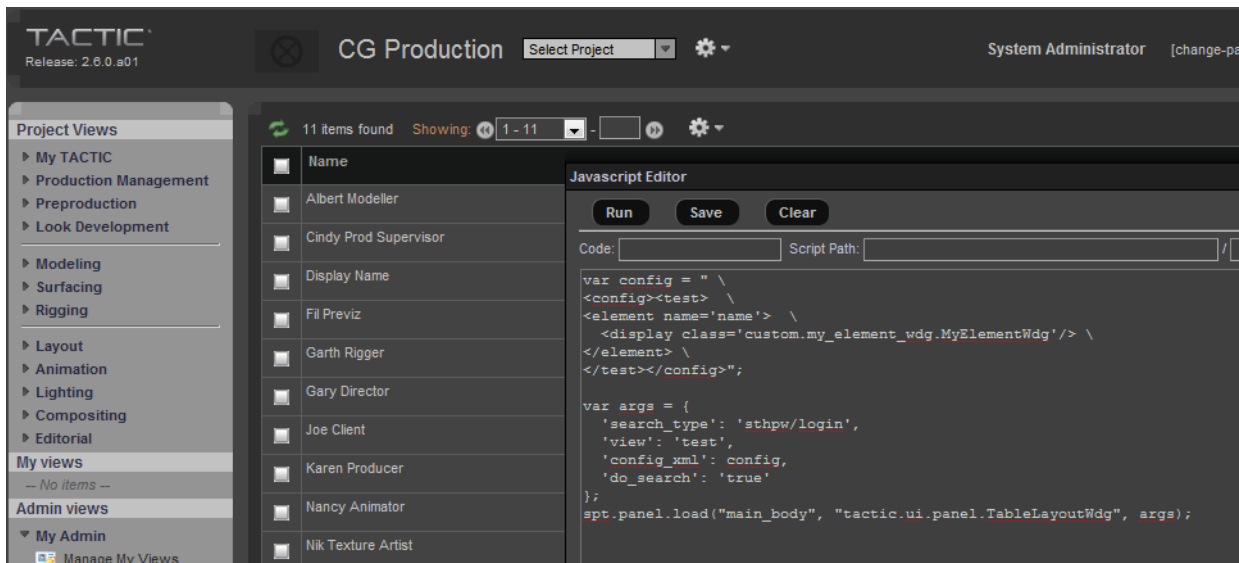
TACTIC
Release: 2.6.0.a01

CG Production Select Project

System Administrator [change-pa

Project Views
▸ My TACTIC
▸ Production Management
▸ Preproduction
▸ Look Development
▸ Modeling
▸ Surfacing
▸ Rigging
▸ Layout
▸ Animation
▸ Lighting
▸ Compositing
▸ Editorial
My views
-- No items --
Admin views
▾ My Admin
Manage My Views

11 items found Showing: 1 - 11 -

| | Name |
|---|---|
| | Albert Modeller |
| | Cindy Prod Supervisor |
| | Display Name |
| | Fil Previz |
| | Garth Rigger |
| | Gary Director |
| | Joe Client |
| | Karen Producer |
| | Nancy Animator |
| | Nik Texture Artist |

Javascript Editor
Run Save Clear
Code: Script Path: /

var config = " \
<config><test> \
<element name='name'> \
  <display class='custom.my_element_wdg.MyElementWdg'/> \
</element> \
</test></config>";

var args = {
  'search_type': 'sthpw/login',
  'view': 'test',
  'config_xml': config,
  'do_search': 'true'
};
spt.panel.load("main_body", "tactic.ui.panel.TableLayoutWdg", args);